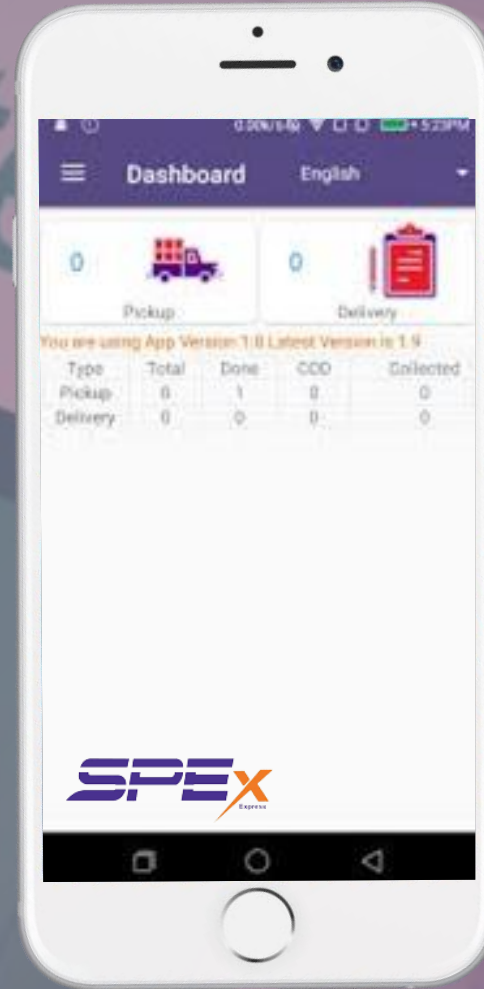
0.00K/s 5:23PM

Dashboard English

0

Pickup

0

Delivery

You are using App Version 1.8 Latest Version is 1.9

| Type | Total | Done | COD | Collected |
|---|---|---|---|---|
| Pickup | 0 | 1 | 0 | 0 |
| Delivery | 0 | 0 | 0 | 0 |

SPEX Express